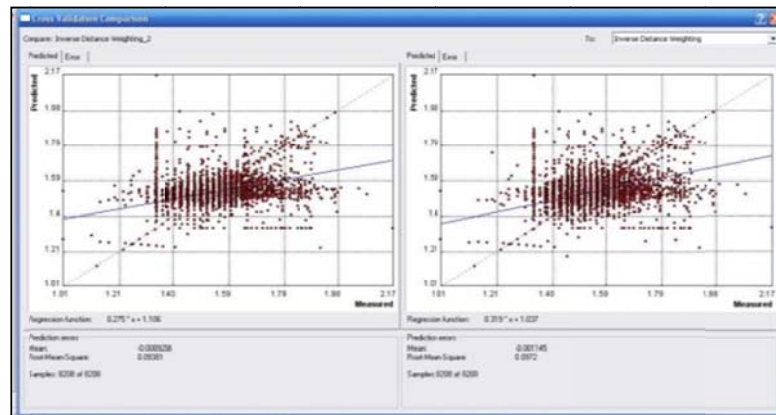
Cross Validation Comparison

Compare: Inverse Distance Weighting_2

To: Inverse Distance Weighting

Predicted | Error

2.17
1.98
1.79
1.59
1.4
1.21
1.01
Predicted

1.01 1.21 1.40 1.59 1.79 1.98 2.17
Measured

Regression function: 0.275 * x + 1.106

Prediction errors
Mean: -0.000536
Root-Mean-Square: 0.09381

Samples: 8208 of 8208

Predicted | Error

2.17
1.98
1.79
1.59
1.4
1.21
1.01
Predicted

1.01 1.21 1.40 1.59 1.79 1.98 2.17
Measured

Regression function: 0.319 * x + 1.037

Prediction errors
Mean: -0.001145
Root-Mean-Square: 0.0972

Samples: 8208 of 8208